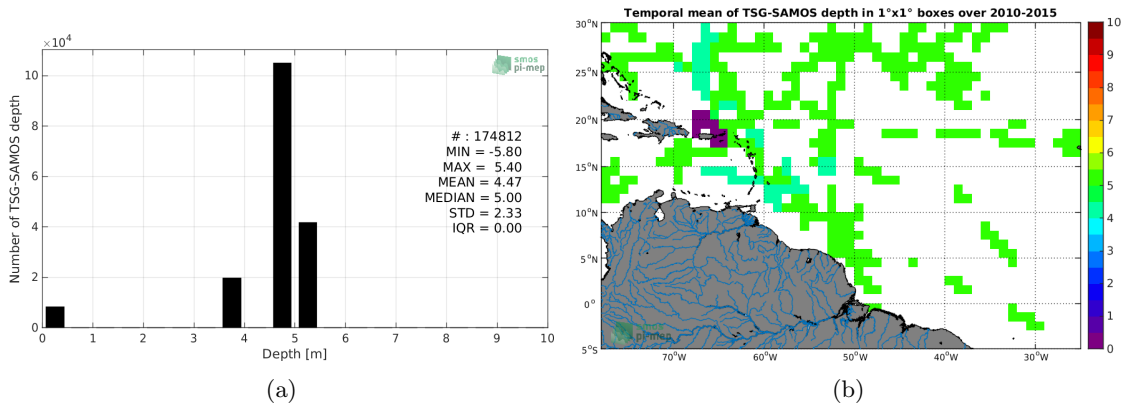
$\times10^4$

smos pi-mep

Number of TSG-SAMOS depth

# : 174812
MIN = -5.80
MAX = 5.40
MEAN = 4.47
MEDIAN = 5.00
STD = 2.33
IQR = 0.00

0 2 4 6 8 10

0 1 2 3 4 5 6 7 8 9 10

Depth [m]

(a)

Temporal mean of TSG-SAMOS depth in 1°x1° boxes over 2010-2015

30°N
25°N
20°N
15°N
10°N
5°N
0°
5°S

70°W 60°W 50°W 40°W 30°W

10
9
8
7
6
5
4
3
2
1
0

smos pi-mep

(b)